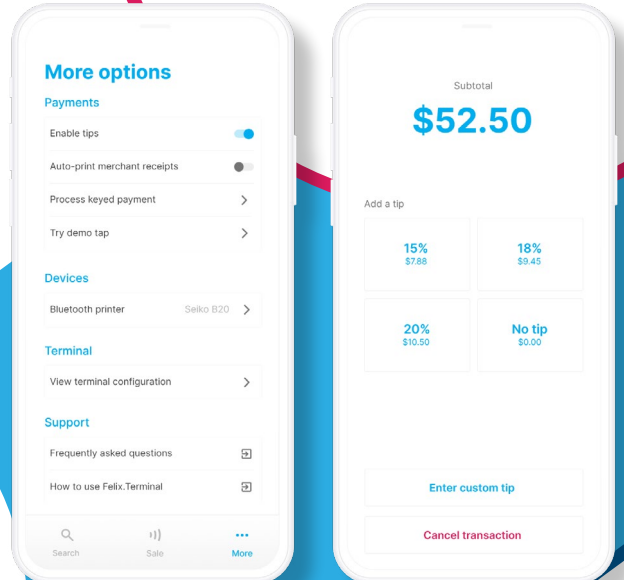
More options

Payments

Enable tips

Auto-print merchant receipts

Process keyed payment

Try demo tap

Devices

Bluetooth printer Seiko B20

Terminal

View terminal configuration

Support

Frequently asked questions

How to use Felix.Terminal

Search Sale More

Subtotal

$52.50

Add a tip

| 15% $7.88 | 18% $9.45 |
|---|---|
| 20% $10.50 | No tip $0.00 |

Enter custom tip

Cancel transaction